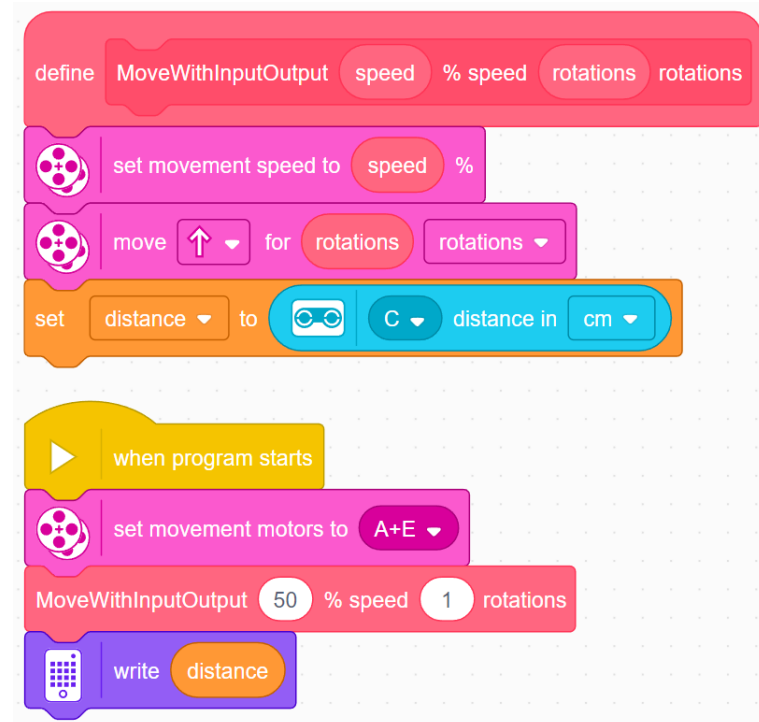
define MoveWithInputOutput speed % speed rotations rotations

set movement speed to speed %

move ↑ for rotations rotations

set distance to C distance in cm

when program starts

set movement motors to A+E

MoveWithInputOutput 50 % speed 1 rotations

write distance